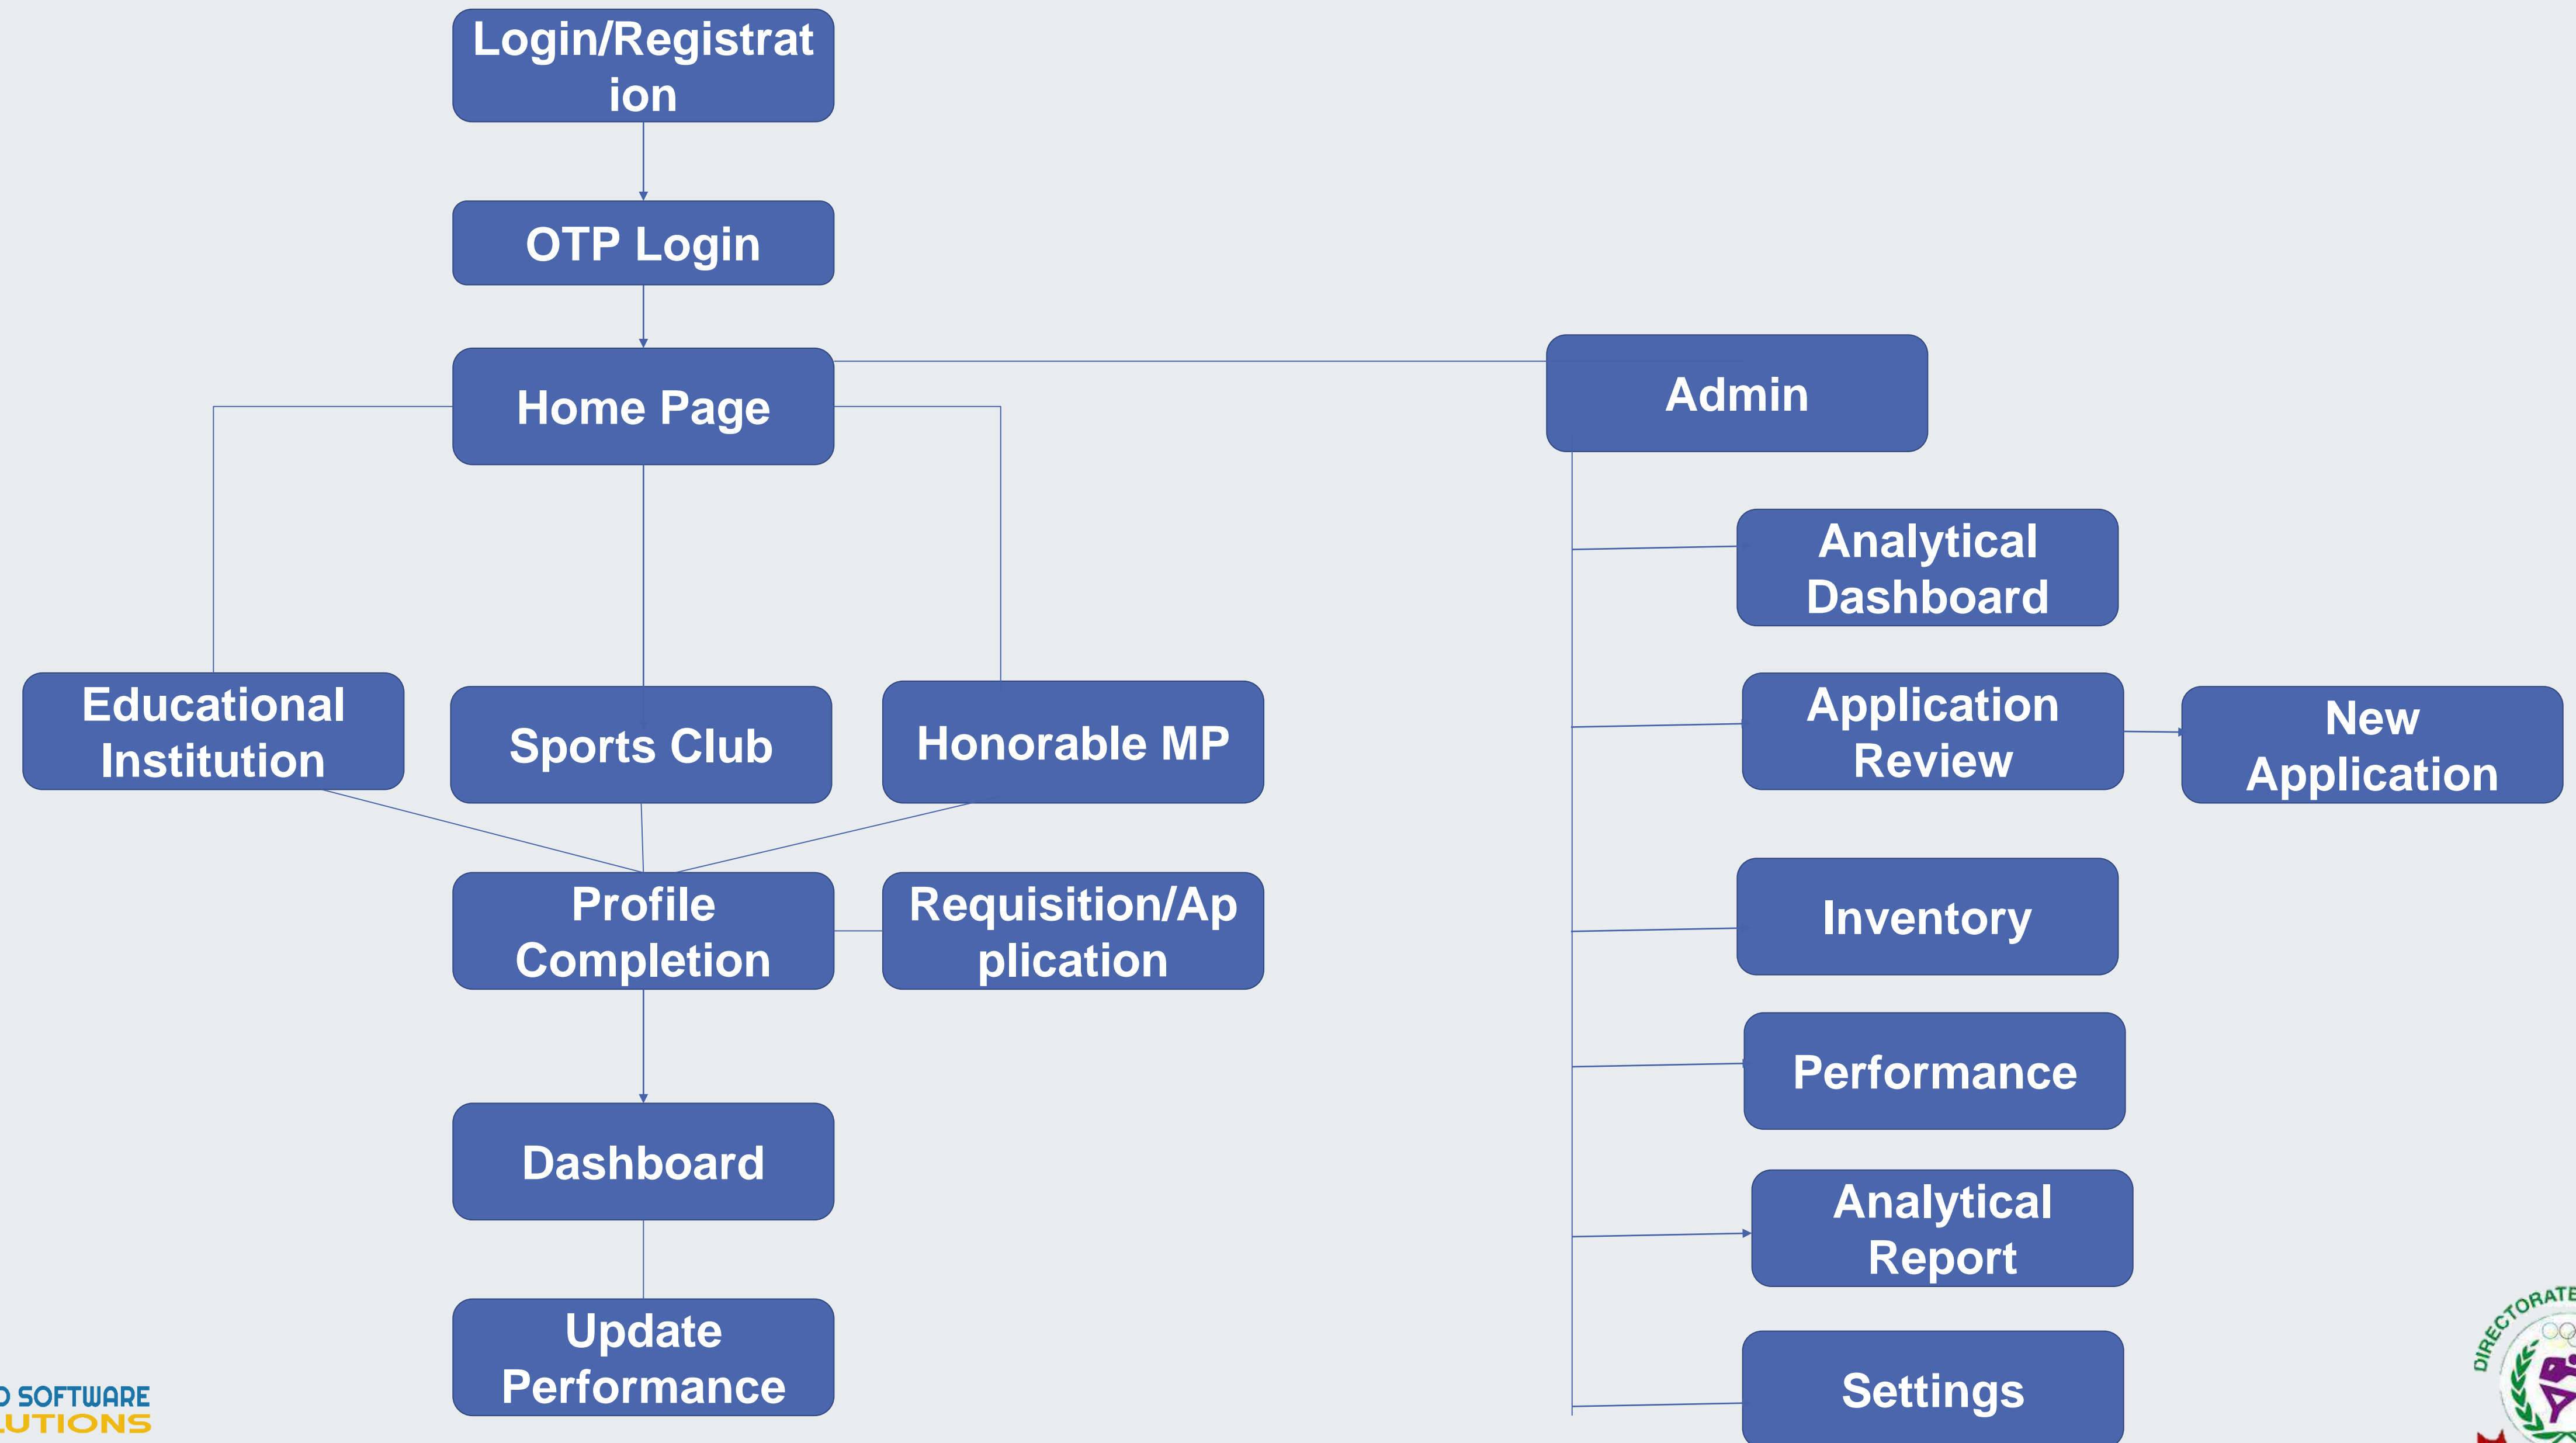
Login/Registration

OTP Login

Home Page

Admin

Analytical Dashboard

Educational Institution

Sports Club

Honorable MP

Application Review

New Application

Profile Completion

Requisition/Application

Inventory

Performance

Dashboard

Analytical Report

Update Performance

Settings

D SOFTWARE
LUTIONS

DIRECTORATE